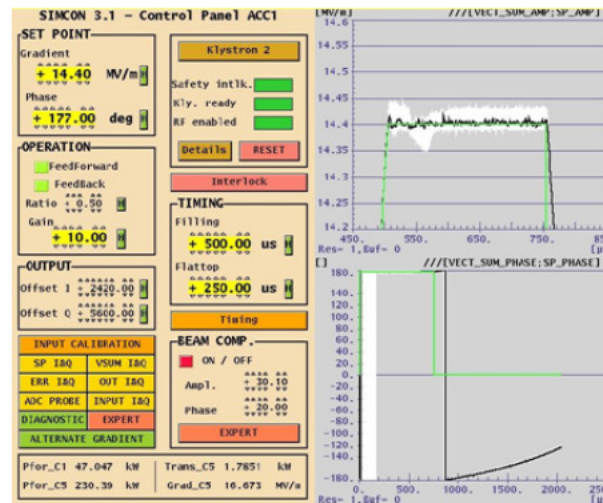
SIMCON 3.1 - Control Panel ACC1

SET POINT
Gradient
+ 14.40 MV/m M
Phase
+ 177.00 deg M

Klystron 2
Safety intlk.
Kly. ready
RF enabled
Details RESET
Interlock

OPERATION
FeedForward
FeedBack
Ratio : 0.50 M
Gain
+ 10.00 M

TIMING
Filling
+ 500.00 us M
Flattop
+ 250.00 us M

OUTPUT
Offset I : 2420.00 M
Offset Q : 5600.00 M

Timing

INPUT CALIBRATION
SP I&Q VSUM I&Q
ERR I&Q OUT I&Q
ADC PROBE INPUT I&Q
DIAGNOSTIC EXPERT
ALTERNATE GRADIENT

BEAM COMP.
ON / OFF
Ampl. : 30.10
Phase : 20.00
EXPERT

Pfor_C1 47.047 kW Trans_C5 1.7851 kW
Pfor_C5 230.39 kW Grad_C5 16.673 MV/m

[MV/m] ///[VECT_SUM_AMP;SP_AMP]
14.6
14.55
14.5
14.45
14.4
14.35
14.3
14.25
14.2
450. 550. 650. 750. 85
Res- 1,Buf- 0 [μ

[] ///[VECT_SUM_PHASE;SP_PHASE]
180.
160.
140.
120.
100.
80.
60.
40.
20.
0.
-20.
-40.
-60.
-80.
-100.
-120.
-140.
-160.
-180.
0. 500. 1000. 1500. 2000.
Res- 1,Buf- 0 [μ